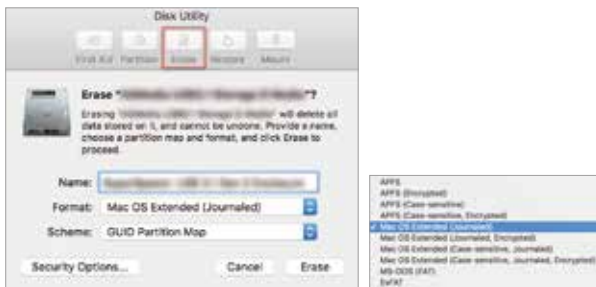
Disk Utility

First Aid Partition Erase Restore Mount

Erase "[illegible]"?

Erasing "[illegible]" will delete all data stored on it, and cannot be undone. Provide a name, choose a partition map and format, and click Erase to proceed.

Name: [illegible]

Format: Mac OS Extended (Journaled)

Scheme: GUID Partition Map

Security Options...

Cancel

Erase

APFS
APFS (Encrypted)
APFS (Case-sensitive)
APFS (Case-sensitive, Encrypted)
✓ Mac OS Extended (Journaled)
Mac OS Extended (Journaled, Encrypted)
Mac OS Extended (Case-sensitive, Journaled)
Mac OS Extended (Case-sensitive, Journaled, Encrypted)
MS-DOS (FAT)
ExFAT